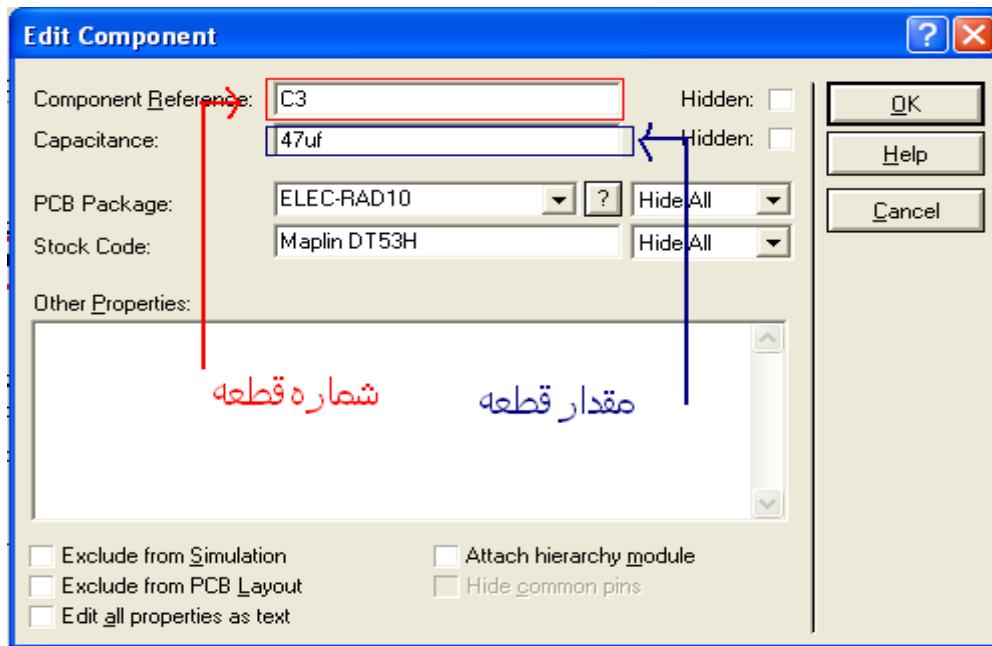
Edit Component

Component Reference: C3 Hidden:
Capacitance: 47uf Hidden:

OK
Help
Cancel

PCB Package: ELEC-RAD10 ? Hide All
Stock Code: Maplin DT53H Hide All

Other Properties:

شماره قطعه
مقدار قطعه

Exclude from Simulation
Exclude from PCB Layout
Edit all properties as text
Attach hierarchy module
Hide common pins